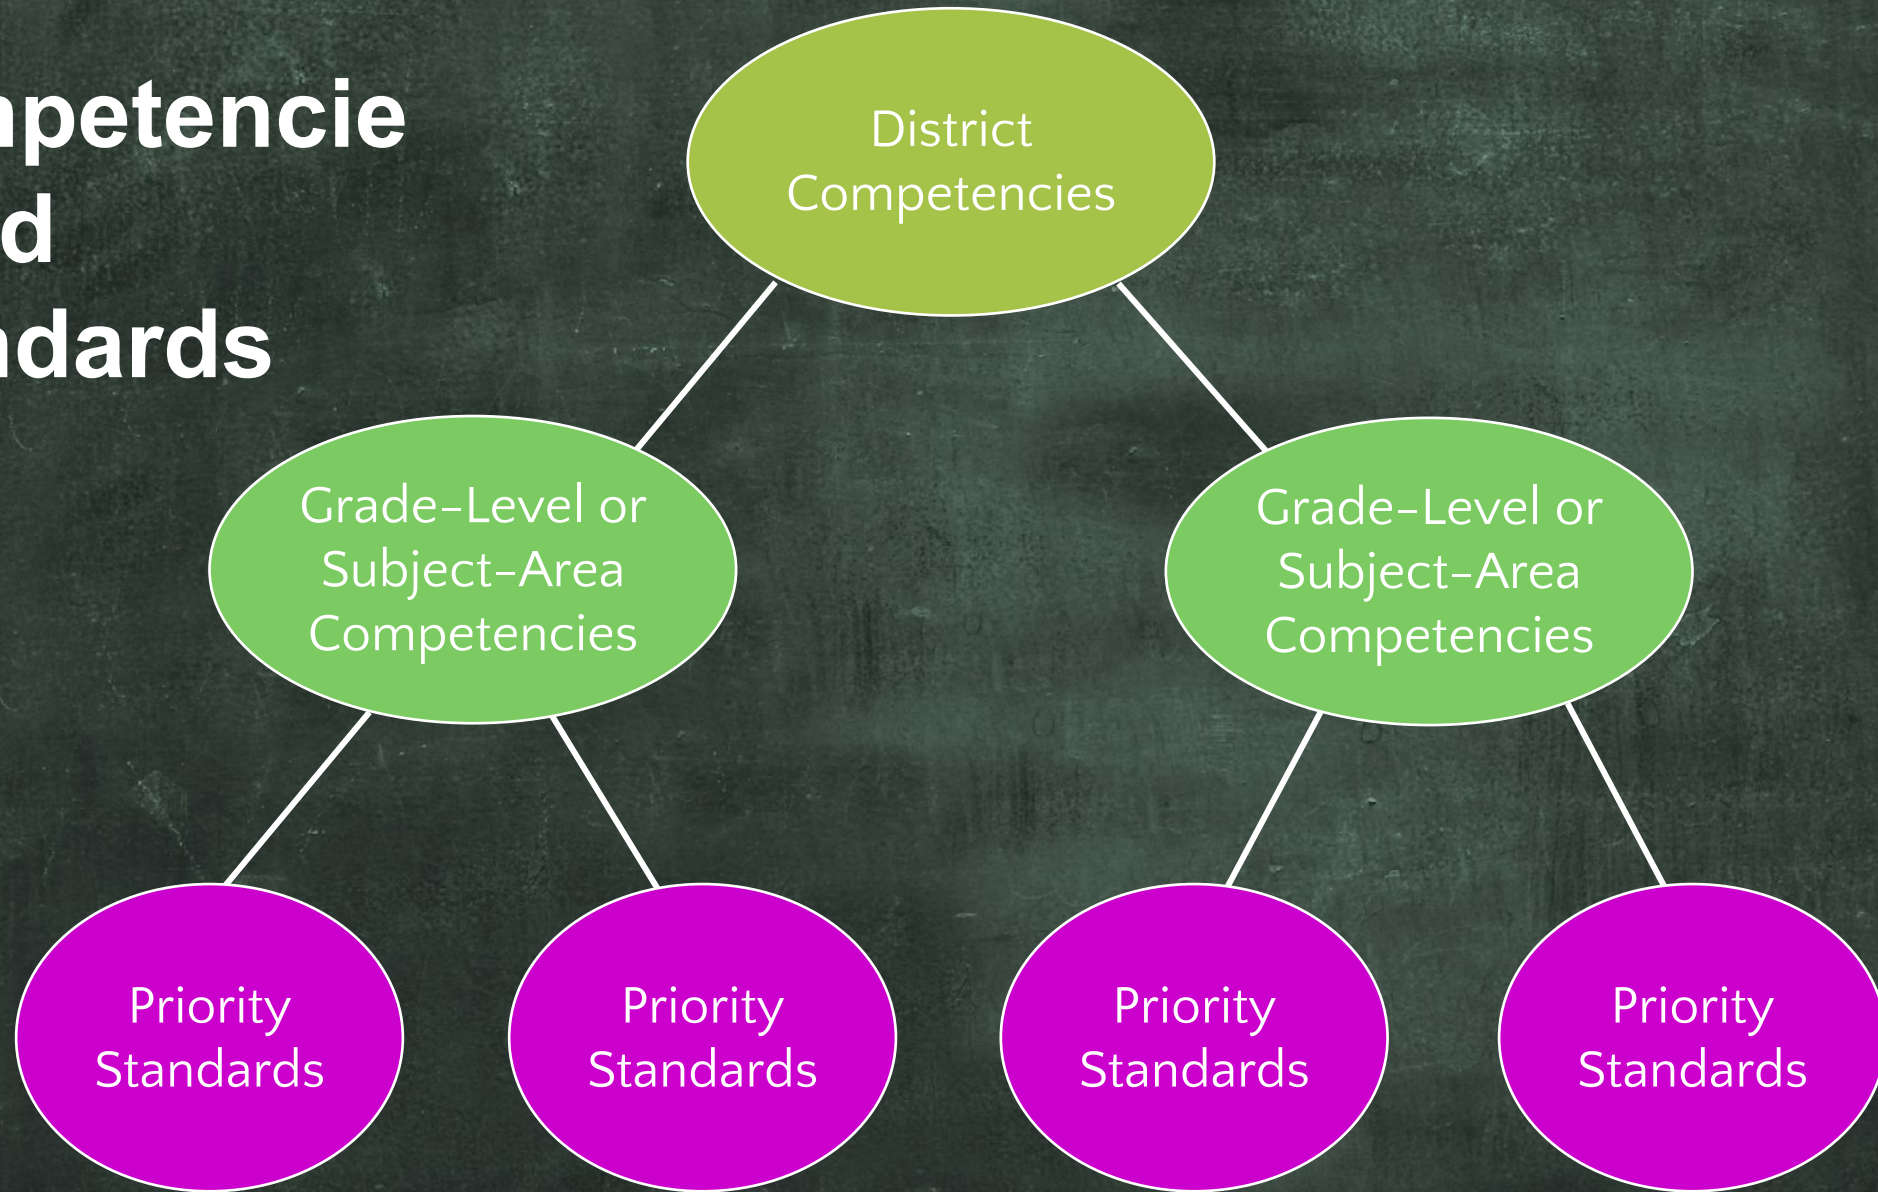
npetencie
d
ndards

District Competencies

Grade-Level or Subject-Area Competencies

Grade-Level or Subject-Area Competencies

Priority Standards

Priority Standards

Priority Standards

Priority Standards